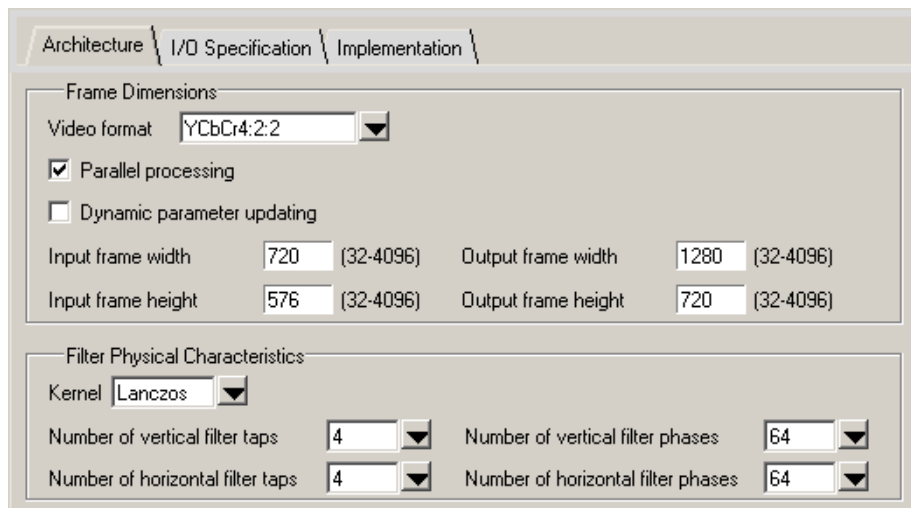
Architecture | I/O Specification | Implementation

Frame Dimensions

Video format YCbCr4:2:2

☑ Parallel processing

☐ Dynamic parameter updating

Input frame width 720 (32-4096) Output frame width 1280 (32-4096)

Input frame height 576 (32-4096) Output frame height 720 (32-4096)

Filter Physical Characteristics

Kernel Lanczos

Number of vertical filter taps 4 Number of vertical filter phases 64

Number of horizontal filter taps 4 Number of horizontal filter phases 64